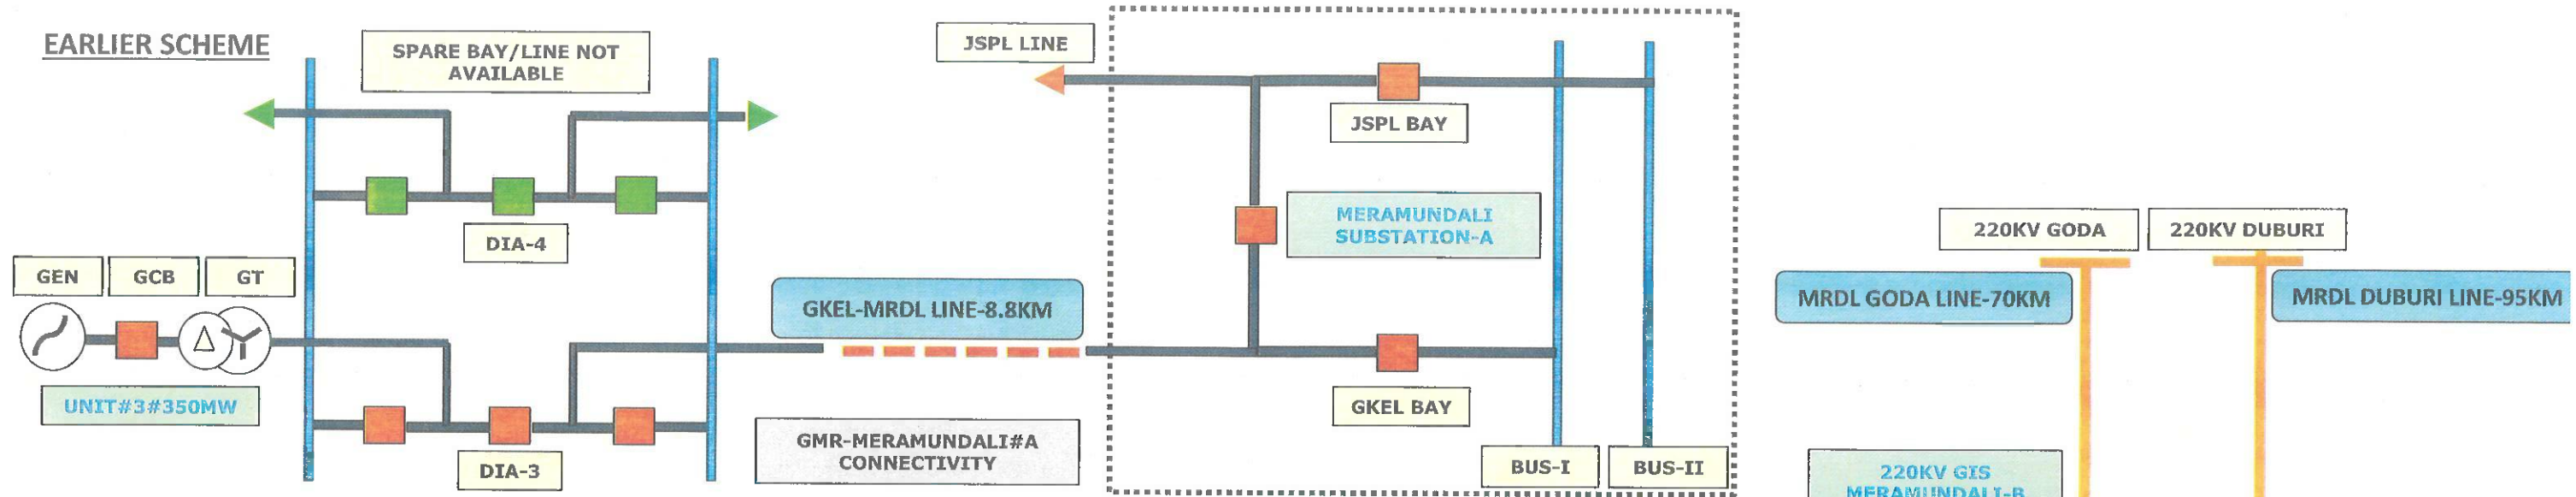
EARLIER SCHEME

SPARE BAY/LINE NOT AVAILABLE

JSPL LINE

JSPL BAY

MERAMUNDALI SUBSTATION-A

DIA-4

220KV GODA

220KV DUBURI

GEN

GCB

GT

GKEL-MRDL LINE-8.8KM

MRDL GODA LINE-70KM

MRDL DUBURI LINE-95KM

UNIT#3#350MW

GKEL BAY

GMR-MERAMUNDALI#A CONNECTIVITY

DIA-3

BUS-I

BUS-II

220KV GIS MERAMUNDALI-B